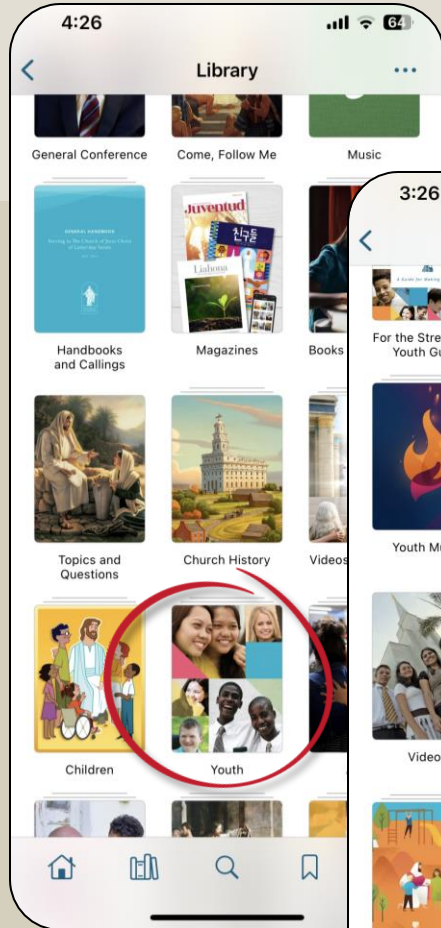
4:26

64

Library

General Conference

Come, Follow Me

Music

GENERAL HANDBOOK

Serving in The Church of Jesus Christ of Latter-day Saints

Handbooks and Callings

Juventud

Liahona

Magazines

Books

Topics and Questions

Church History

Videos

Children

Youth

3:26

For the Stre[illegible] Youth Gu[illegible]

Youth Mu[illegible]

Video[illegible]